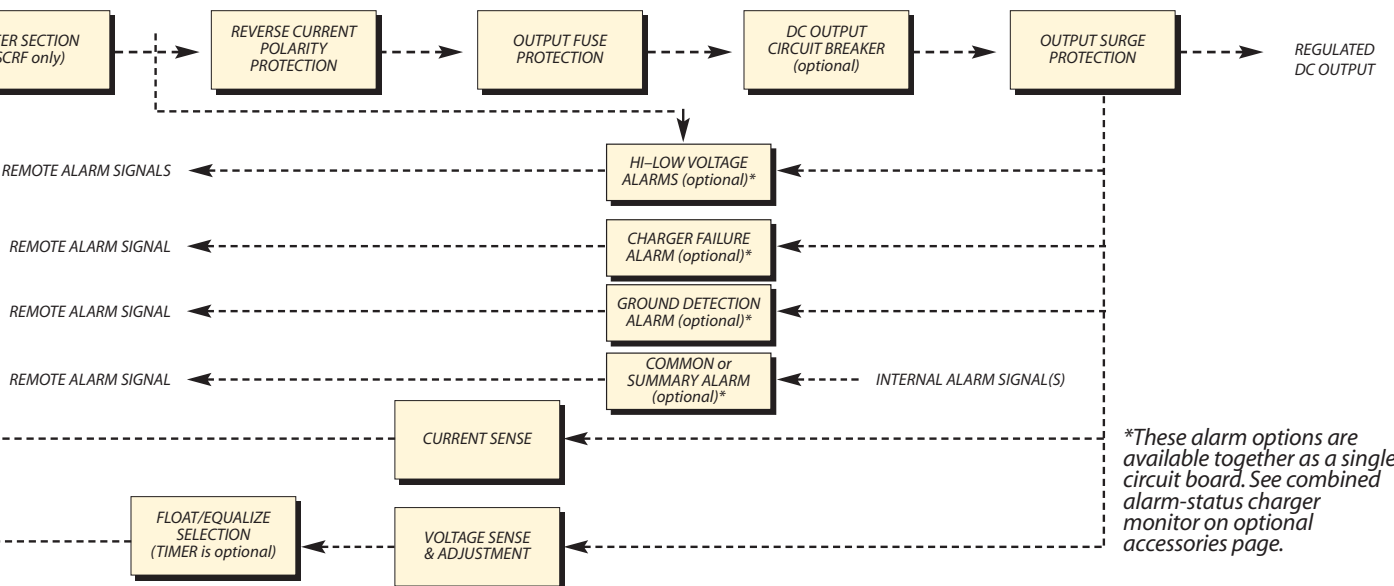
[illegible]ER SECTION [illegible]SCRF only)

REVERSE CURRENT POLARITY PROTECTION

OUTPUT FUSE PROTECTION

DC OUTPUT CIRCUIT BREAKER (optional)

OUTPUT SURGE PROTECTION

REGULATED DC OUTPUT

REMOTE ALARM SIGNALS

HI–LOW VOLTAGE ALARMS (optional)*

REMOTE ALARM SIGNAL

CHARGER FAILURE ALARM (optional)*

REMOTE ALARM SIGNAL

GROUND DETECTION ALARM (optional)*

REMOTE ALARM SIGNAL

COMMON or SUMMARY ALARM (optional)*

INTERNAL ALARM SIGNAL(S)

CURRENT SENSE

*These alarm options are available together as a single circuit board. See combined alarm-status charger monitor on optional accessories page.

FLOAT/EQUALIZE SELECTION (TIMER is optional)

VOLTAGE SENSE & ADJUSTMENT